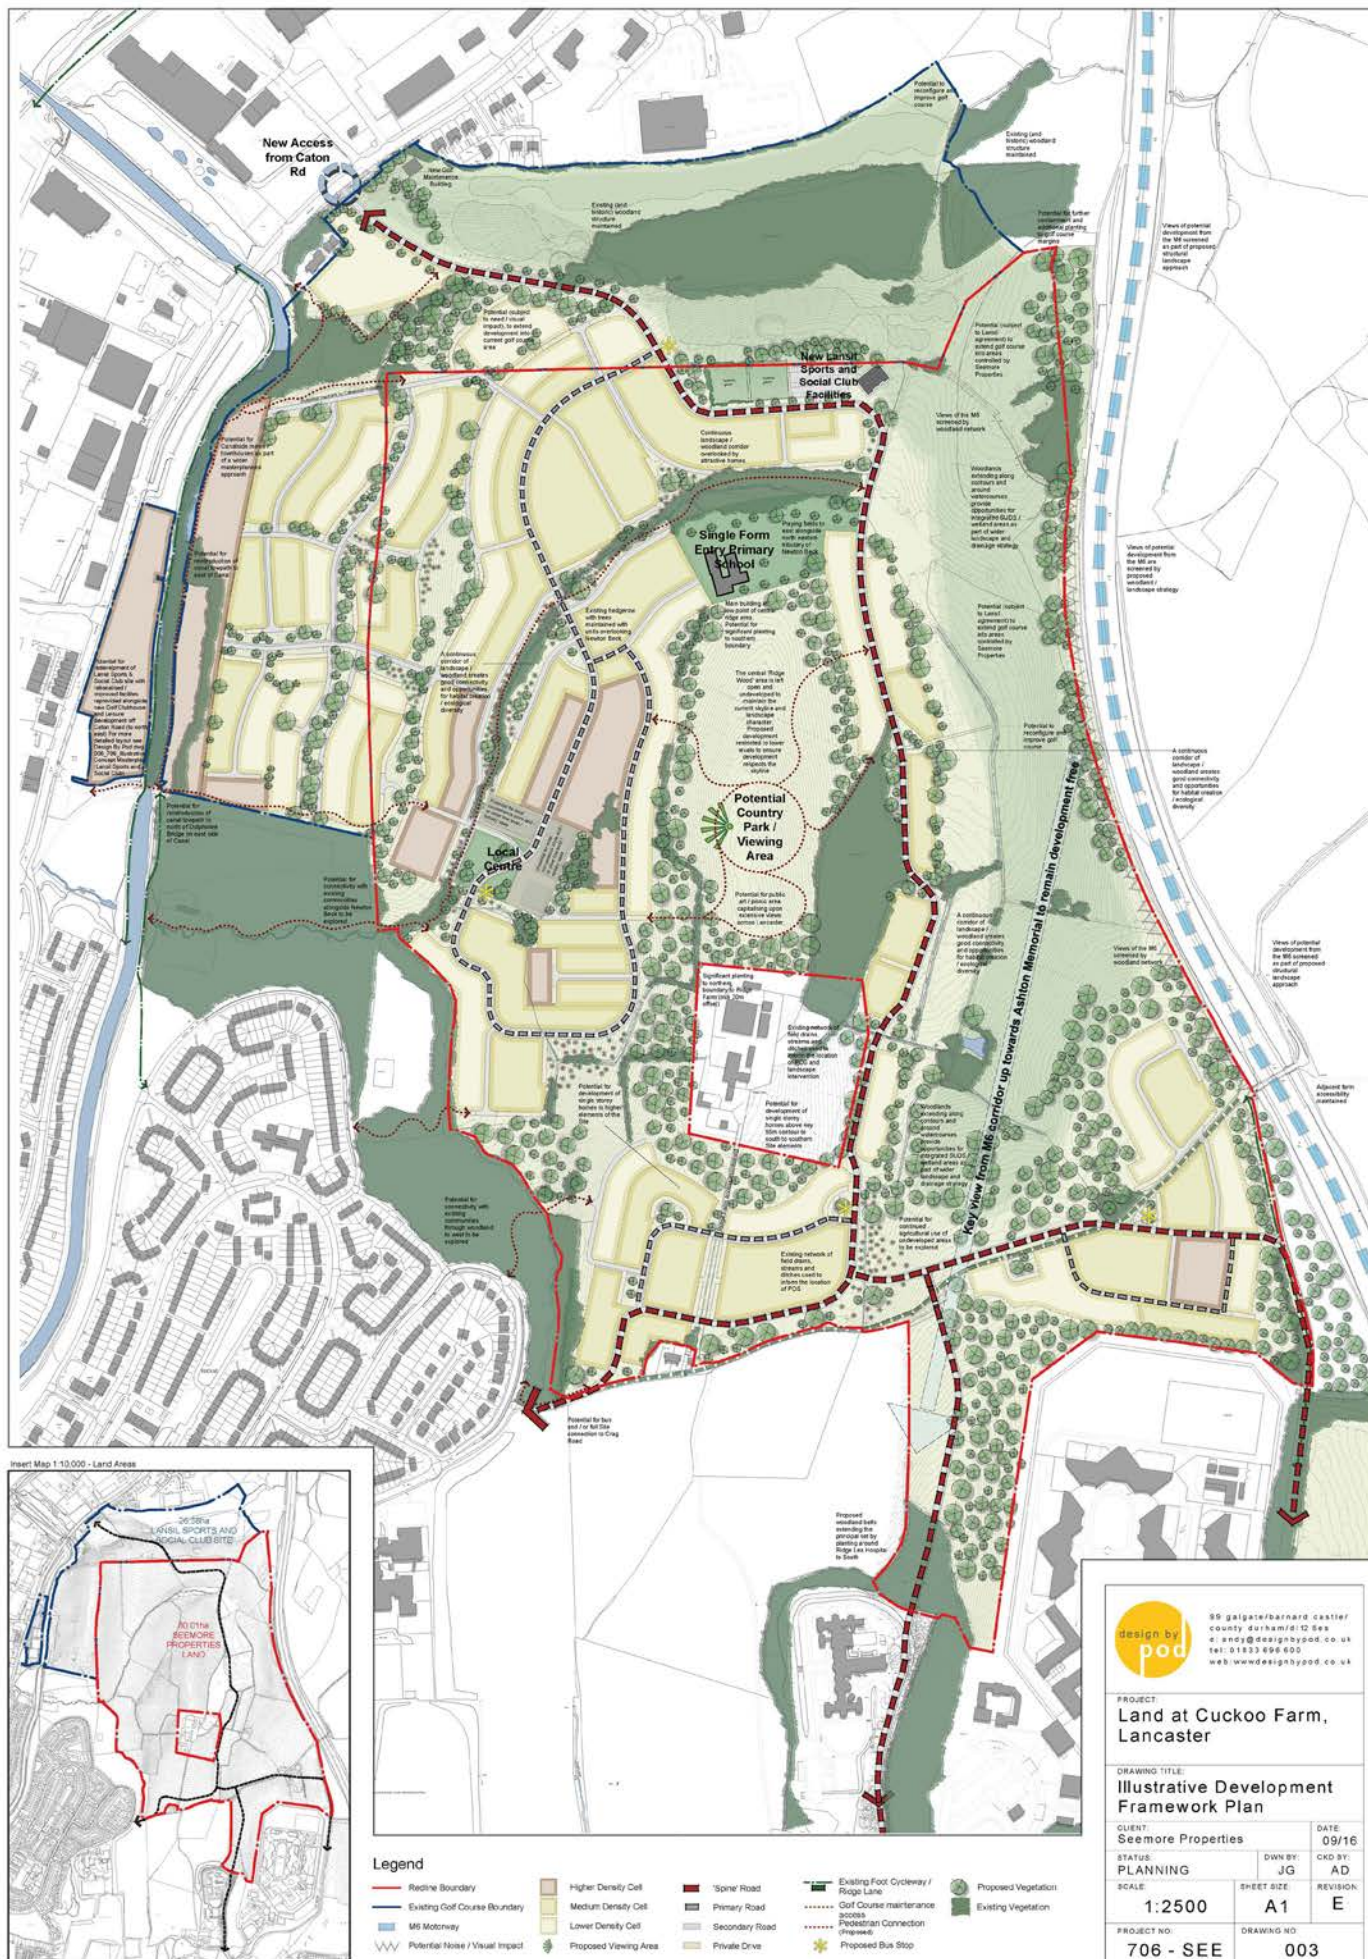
New Access from Caton Rd

New Golf Maintenance Building

Existing (and historic) woodland structure maintained

Potential to reconfigure and improve golf course

Existing (and historic) woodland structure maintained

Potential for further containment and additional planting to golf course margins

Views of potential development from the M6 screened as part of proposed structural landscape approach

Potential (subject to need / visual impact), to extend development into current golf course area

New Lansil Sports and Social Club Facilities

Potential (subject to Lansil agreement) to extend golf course into areas controlled by Seemore Properties

Continuous landscape / woodland corridor overlooked by attractive frontages

Views of the M6 screened by woodland network

Potential for Canalside mews / townhouses as part of a wider masterplanning approach

Woodlands extending along contours and around watercourses provide opportunities for integrated SUDS / wetland areas as part of wider landscape and drainage strategy

Single Form Entry Primary School

Playing fields to east alongside north eastern tributary of Newton Beck

Views of potential development from the M6 are screened by proposed woodland / landscape strategy

Potential for reintroduction of canal towpath to east of Canal

Existing hedgerow with trees maintained with units overlooking Newton Beck

Main building at low point of central ridge area. Potential for significant planting to southern boundary

Potential (subject to Lansil agreement) to extend golf course into areas controlled by Seemore Properties

Potential for redevelopment of Lansil Sports & Social Club site with rationalised / improved facilities replaced alongside new Golf Clubhouse and Leisure development off Caton Road (to north east). For more detailed layout see Design By Pod drg 706_700 illustrative Concept Masterplan Lansil Sports and Social Club

A continuous corridor of landscape / woodland creates good connectivity and opportunities for habitat creation / ecological diversity

The central 'Ridge Wood' area is left open and undeveloped to maintain the current skyline and landscape character. Proposed development restricted to lower levels to ensure development respects the skyline

Potential to reconfigure and improve golf course

A continuous corridor of landscape / woodland creates good connectivity and opportunities for habitat creation / ecological diversity

Potential for reintroduction of canal towpath to north of Cuckoo Bridge on east side of Canal

Potential Country Park / Viewing Area

Local Centre

Potential for connectivity with existing communities alongside Newton Beck to be explored

Potential for public art / picnic area capitalising upon extensive views across Lancaster

A continuous corridor of landscape / woodland creates good connectivity and opportunities for habitat creation / ecological diversity

Views of the M6 screened by woodland network

Views of potential development from the M6 screened as part of proposed structural landscape approach

Key view from M6 corridor up towards Ashton Memorial to remain development free

Significant planting to northern boundary to Ridge Farm (min 20m offset)

Existing network of field drains, streams and ditches used to inform the location of POS and landscape intervention

Potential for development of single storey homes to higher elements of the Site

Potential for development of single storey homes above key 50m contour to south to southern Site elements

Woodlands extending along contours and around watercourses provide opportunities for integrated SUDS / wetland areas as part of wider landscape and drainage strategy

Adjacent farm accessibility maintained

Potential for connectivity with existing communities through woodland to west to be explored

Existing network of field drains, streams and ditches used to inform the location of POS

Potential for continued agricultural use of undeveloped areas to be explored

Potential for bus and / or full Site connection to Crag Road

Proposed woodland belts extending the principal set by planting around Ridge Lea Hospital to South

Insert Map 1:10,000 - Land Areas

26.58ha LANSIL SPORTS AND SOCIAL CLUB SITE

90.01ha SEEMORE PROPERTIES LAND

Legend

Redline Boundary
Existing Golf Course Boundary
M6 Motorway
Potential Noise / Visual Impact
Higher Density Cell
Medium Density Cell
Lower Density Cell
Proposed Viewing Area
'Spine' Road
Primary Road
Secondary Road
Private Drive
Existing Foot Cycleway / Ridge Lane
Golf Course maintenance access
Pedestrian Connection (Proposed)
Proposed Bus Stop
Proposed Vegetation
Existing Vegetation

design by pod

99 galgate/barnard castle/ county durham/dl12 8es
e: andy@designbypod.co.uk
tel: 01833 696 600
web: www.designbypod.co.uk

PROJECT:
Land at Cuckoo Farm, Lancaster

DRAWING TITLE:
Illustrative Development Framework Plan

CLIENT:
Seemore Properties

DATE:
09/16

STATUS:
PLANNING

DWN BY:
JG

CKD BY:
AD

SCALE:
1:2500

SHEET SIZE:
A1

REVISION:
E

PROJECT NO:
706 - SEE

DRAWING NO:
003